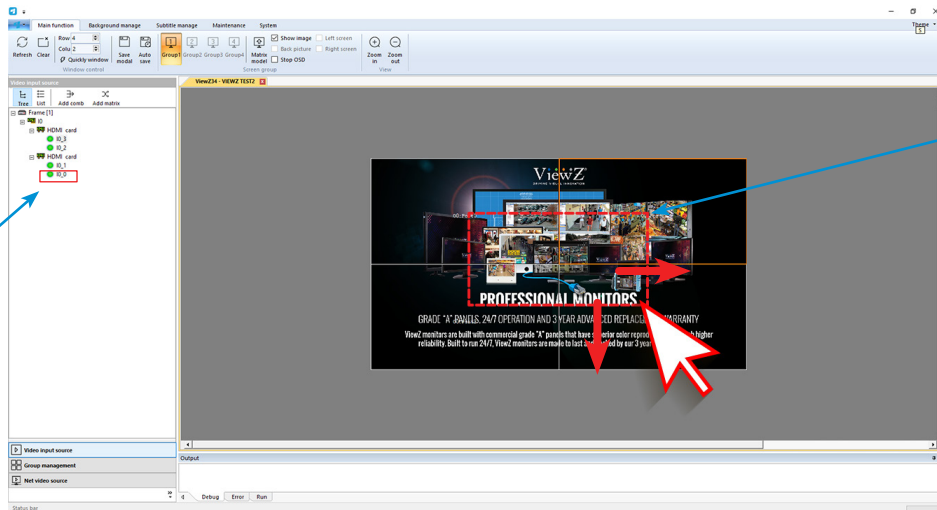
Main function Background manage Subtitle manage Maintenance System

Theme

Refresh Clear Row 4 Colu 2 Quickly window Window control Save modal Auto save Group1 Group2 Group3 Group4 Matrix model Show image Back picture Stop OSD Left screen Right screen Screen group Zoom in Zoom out View

Video input source

Tree List Add comb Add matrix

Frame [1]
I0
HDMI card
I0_3
I0_2
HDMI card
I0_1
I0_0

ViewZ34 - VIEWZ TEST2

ViewZ

PROFESSIONAL MONITORS

GRADE "A" PANELS, 24/7 OPERATION AND 3 YEAR ADVANCED REPLACE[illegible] WARRANTY

ViewZ monitors are built with commercial grade "A" panels that have s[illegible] color repro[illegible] higher reliability. Built to run 24/7, ViewZ monitors are ma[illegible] to last a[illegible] by our 3 year

Video input source
Group management
Net video source

Output

Debug Error Run

Status bar